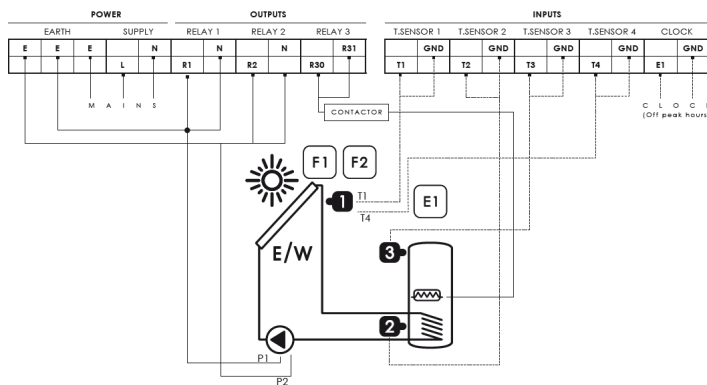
POWER

OUTPUTS

INPUTS

| EARTH | | | SUPPLY | | RELAY 1 | | RELAY 2 | | RELAY 3 | |
|---|---|---|---|---|---|---|---|---|---|---|
| E | E | E | | N | | N | | N | | R31 |
| | | | L | | R1 | | R2 | | R30 | |

| T.SENSOR 1 | | T.SENSOR 2 | | T.SENSOR 3 | | T.SENSOR 4 | | CLOCK | |
|---|---|---|---|---|---|---|---|---|---|
| | GND | | GND | | GND | | GND | | GND |
| T1 | | T2 | | T3 | | T4 | | E1 | |

M A I N S

CONTACTOR

C L O C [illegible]
(Off peak hours

F1 F2

1 T1
T4

E1

E/W

3

2

P1

P2